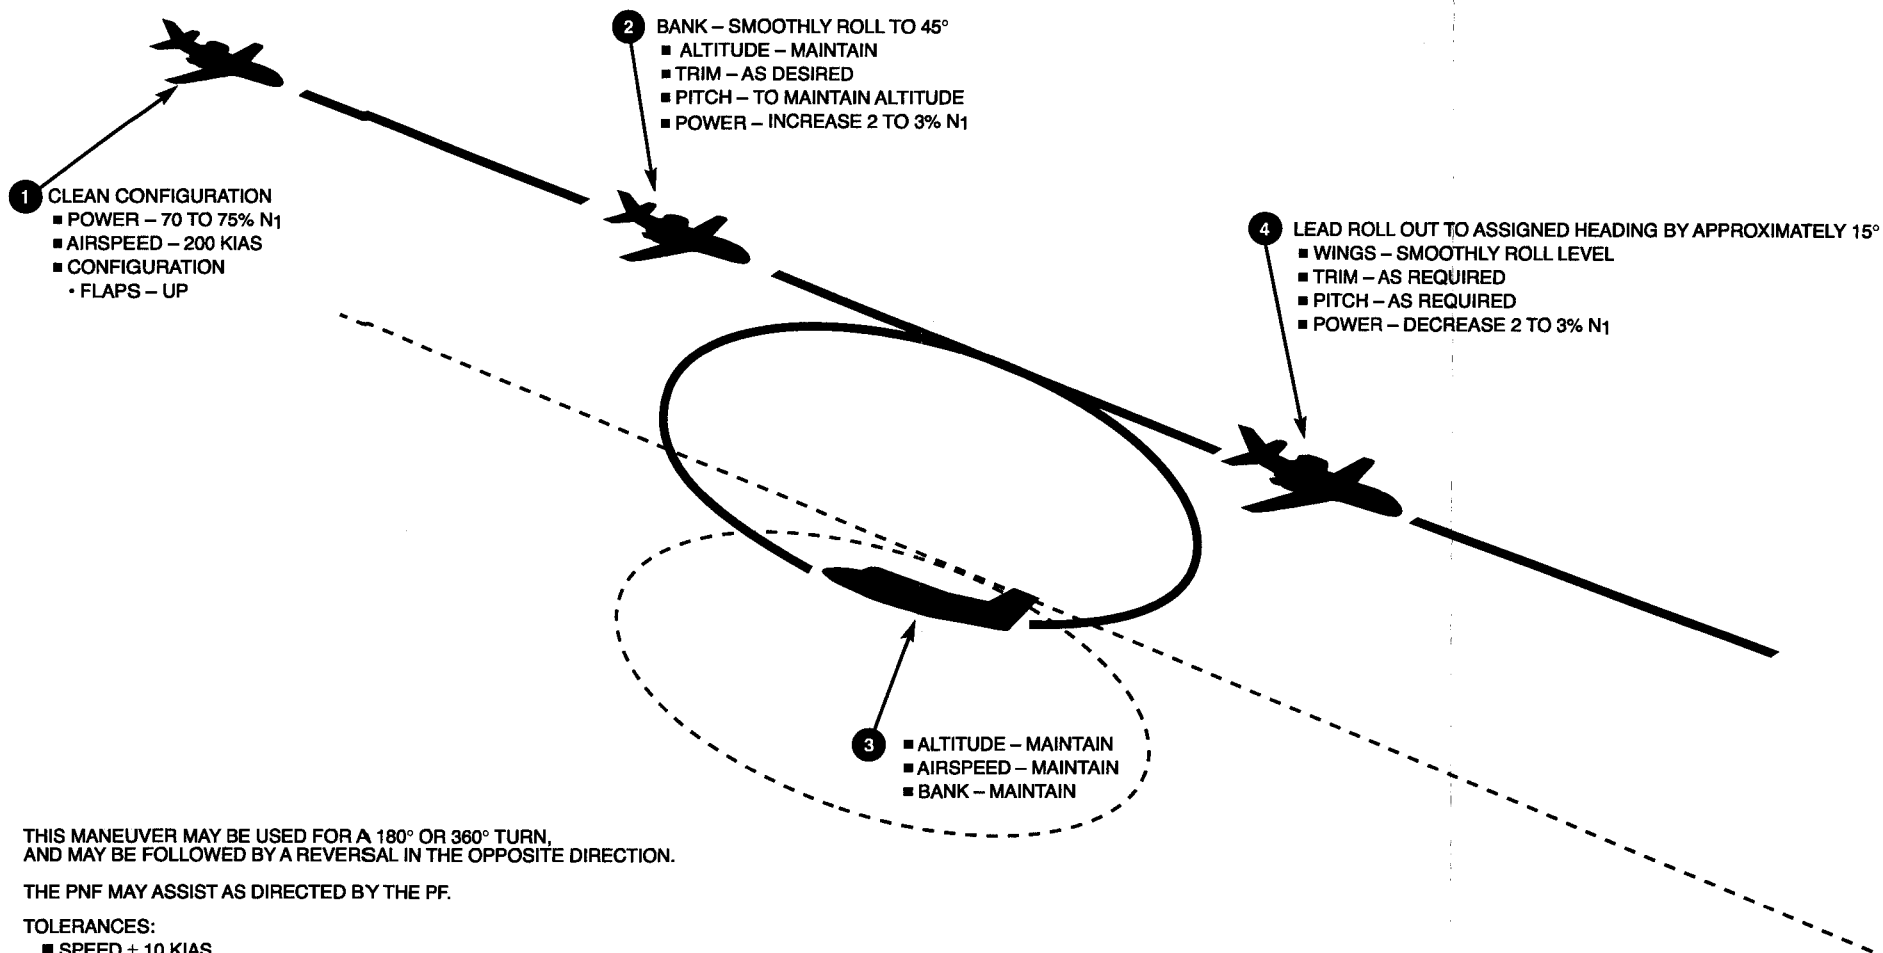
2 BANK – SMOOTHLY ROLL TO 45°
■ ALTITUDE – MAINTAIN
■ TRIM – AS DESIRED
■ PITCH – TO MAINTAIN ALTITUDE
■ POWER – INCREASE 2 TO 3% $N_1$

1 CLEAN CONFIGURATION
■ POWER – 70 TO 75% $N_1$
■ AIRSPEED – 200 KIAS
■ CONFIGURATION
• FLAPS – UP

4 LEAD ROLL OUT TO ASSIGNED HEADING BY APPROXIMATELY 15°
■ WINGS – SMOOTHLY ROLL LEVEL
■ TRIM – AS REQUIRED
■ PITCH – AS REQUIRED
■ POWER – DECREASE 2 TO 3% $N_1$

3 ■ ALTITUDE – MAINTAIN
■ AIRSPEED – MAINTAIN
■ BANK – MAINTAIN

THIS MANEUVER MAY BE USED FOR A 180° OR 360° TURN, AND MAY BE FOLLOWED BY A REVERSAL IN THE OPPOSITE DIRECTION.

THE PNF MAY ASSIST AS DIRECTED BY THE PF.

TOLERANCES:
■ SPEED ± 10 KIAS